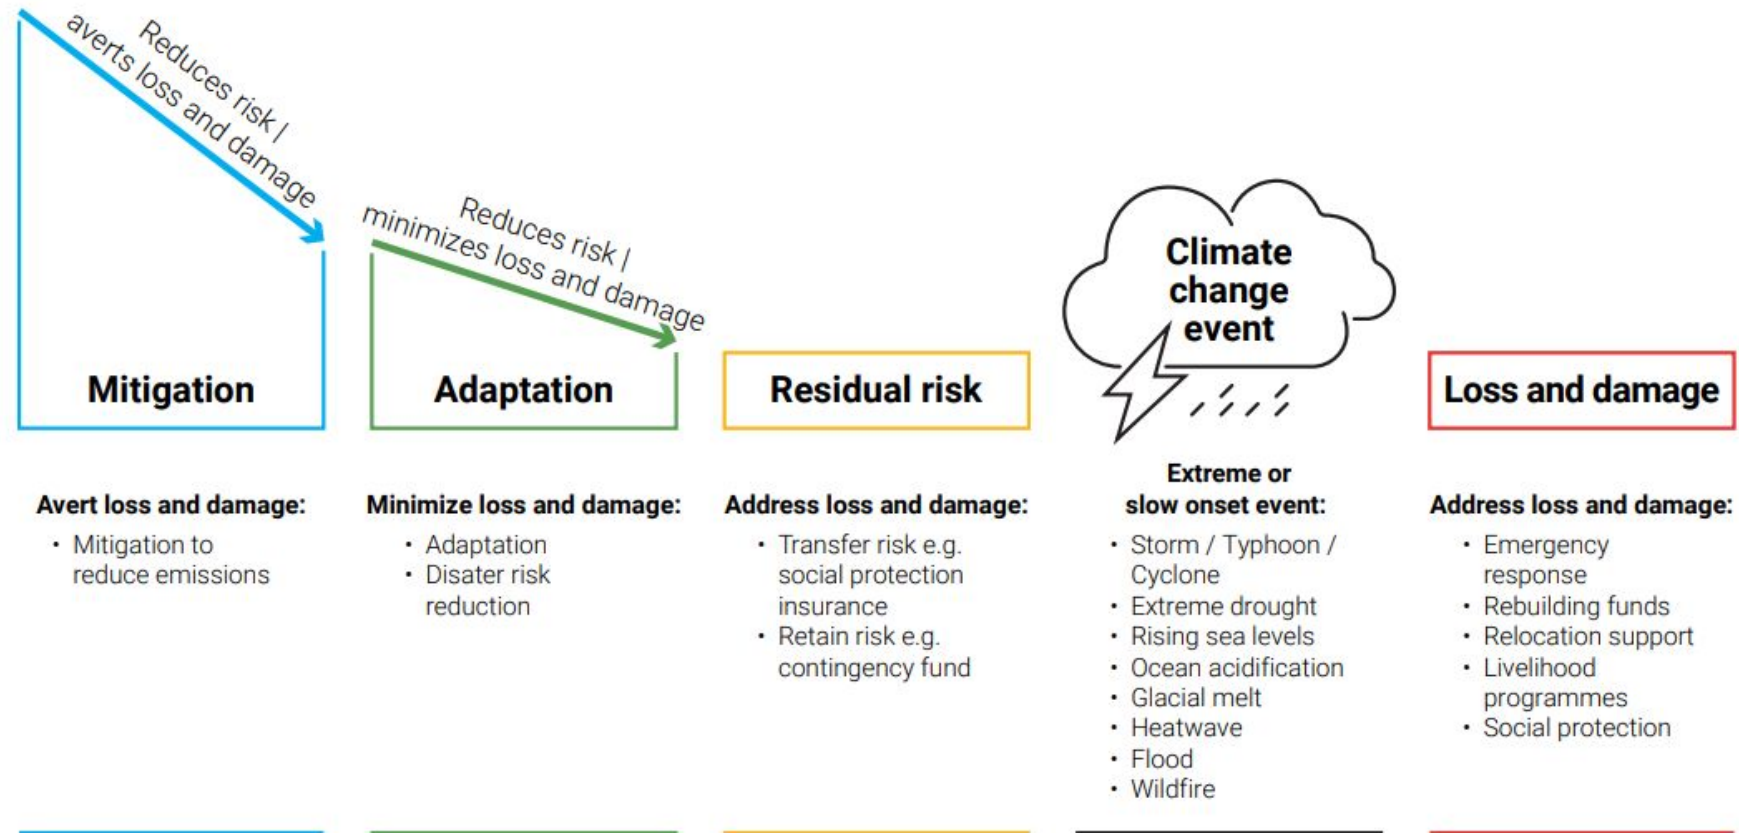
Reduces risk / averts loss and damage

Mitigation

Reduces risk / minimizes loss and damage

Adaptation

Residual risk

Climate change event

Loss and damage

Avert loss and damage:
• Mitigation to reduce emissions

Minimize loss and damage:
• Adaptation
• Disater risk reduction

Address loss and damage:
• Transfer risk e.g. social protection insurance
• Retain risk e.g. contingency fund

Extreme or slow onset event:
• Storm / Typhoon / Cyclone
• Extreme drought
• Rising sea levels
• Ocean acidification
• Glacial melt
• Heatwave
• Flood
• Wildfire

Address loss and damage:
• Emergency response
• Rebuilding funds
• Relocation support
• Livelihood programmes
• Social protection